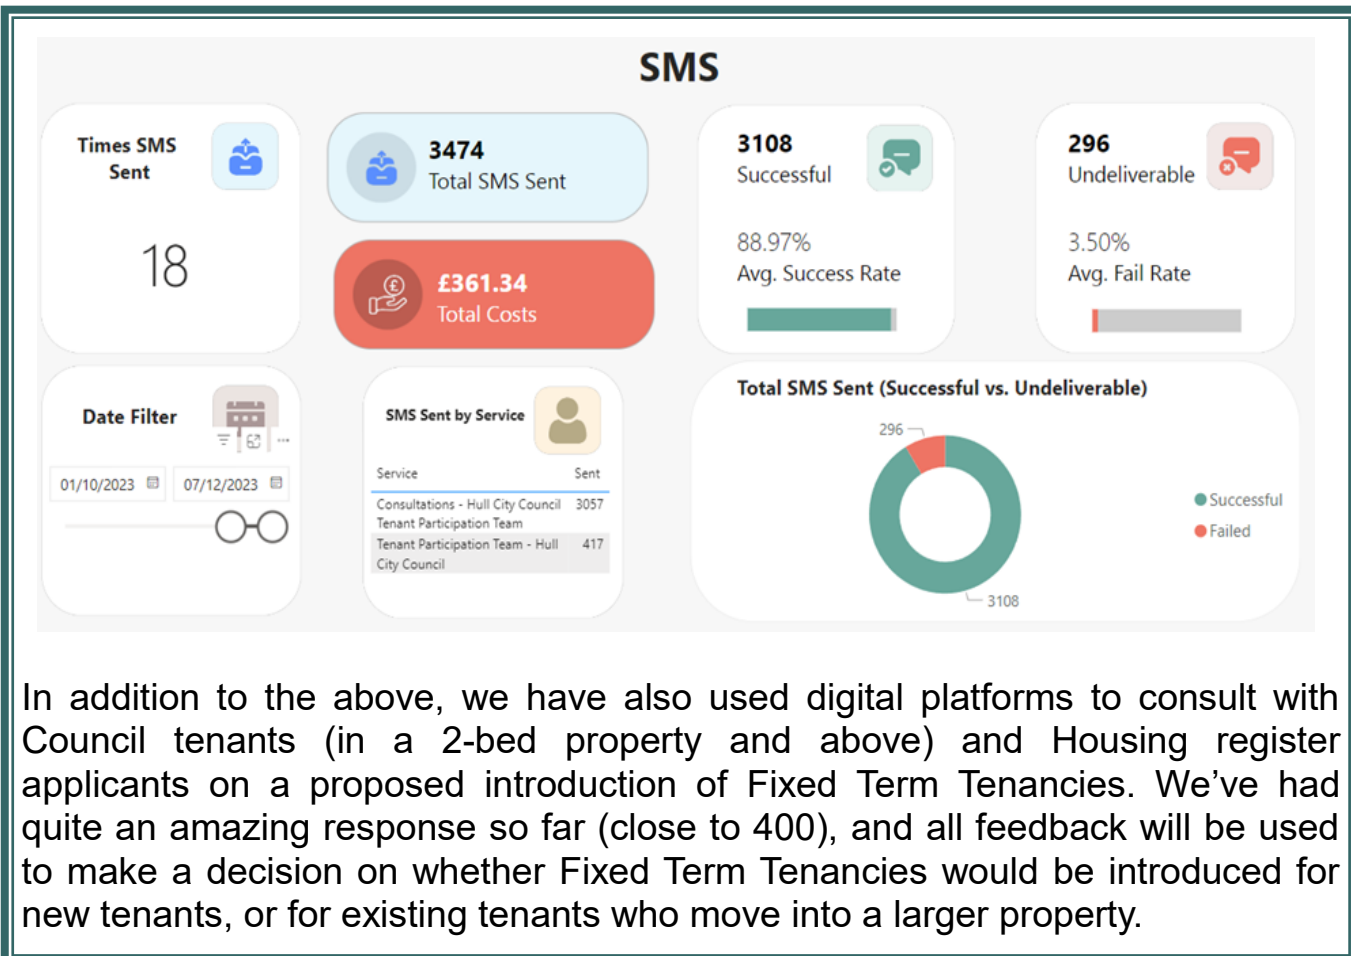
SMS

Times SMS Sent

18

3474
Total SMS Sent

£361.34
Total Costs

3108
Successful

88.97%
Avg. Success Rate

296
Undeliverable

3.50%
Avg. Fail Rate

Date Filter

01/10/2023 07/12/2023

SMS Sent by Service

| Service | Sent |
|---|---|
| Consultations - Hull City Council Tenant Participation Team | 3057 |
| Tenant Participation Team - Hull City Council | 417 |

Total SMS Sent (Successful vs. Undeliverable)

296

3108

Successful
Failed

In addition to the above, we have also used digital platforms to consult with Council tenants (in a 2-bed property and above) and Housing register applicants on a proposed introduction of Fixed Term Tenancies. We've had quite an amazing response so far (close to 400), and all feedback will be used to make a decision on whether Fixed Term Tenancies would be introduced for new tenants, or for existing tenants who move into a larger property.